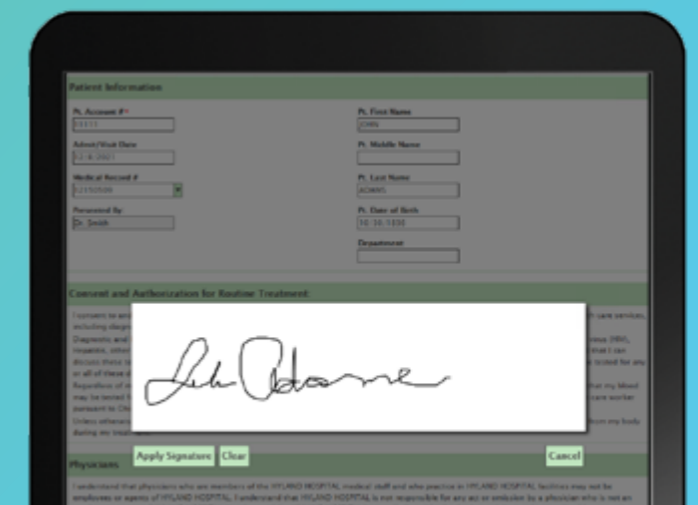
Patient Information

Pt. Account #*
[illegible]

Admit/Visit Date
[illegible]

Medical Record #
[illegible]

Requested By
Dr. Smith

Pt. First Name
JOHN

Pt. Middle Name

Pt. Last Name
ADAMS

Pt. Date of Birth
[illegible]

Department

Consent and Authorization for Routine Treatment

I consent to an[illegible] care services, including diagn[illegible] Diagnostic and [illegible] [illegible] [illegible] hospitals, other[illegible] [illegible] that I can discuss these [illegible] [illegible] tested for any or all of these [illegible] Regardless of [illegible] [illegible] that my blood may be tested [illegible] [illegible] care worker pursuant to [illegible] Unless otherwis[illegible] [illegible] from my body during my treat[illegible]

Apply Signature Clear Cancel

Physicians

I understand that physicians who are members of the HYLAND HOSPITAL medical staff and who practice in HYLAND HOSPITAL facilities may not be employees or agents of HYLAND HOSPITAL. I understand that HYLAND HOSPITAL is not responsible for any act or omission by a physician who is not an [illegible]